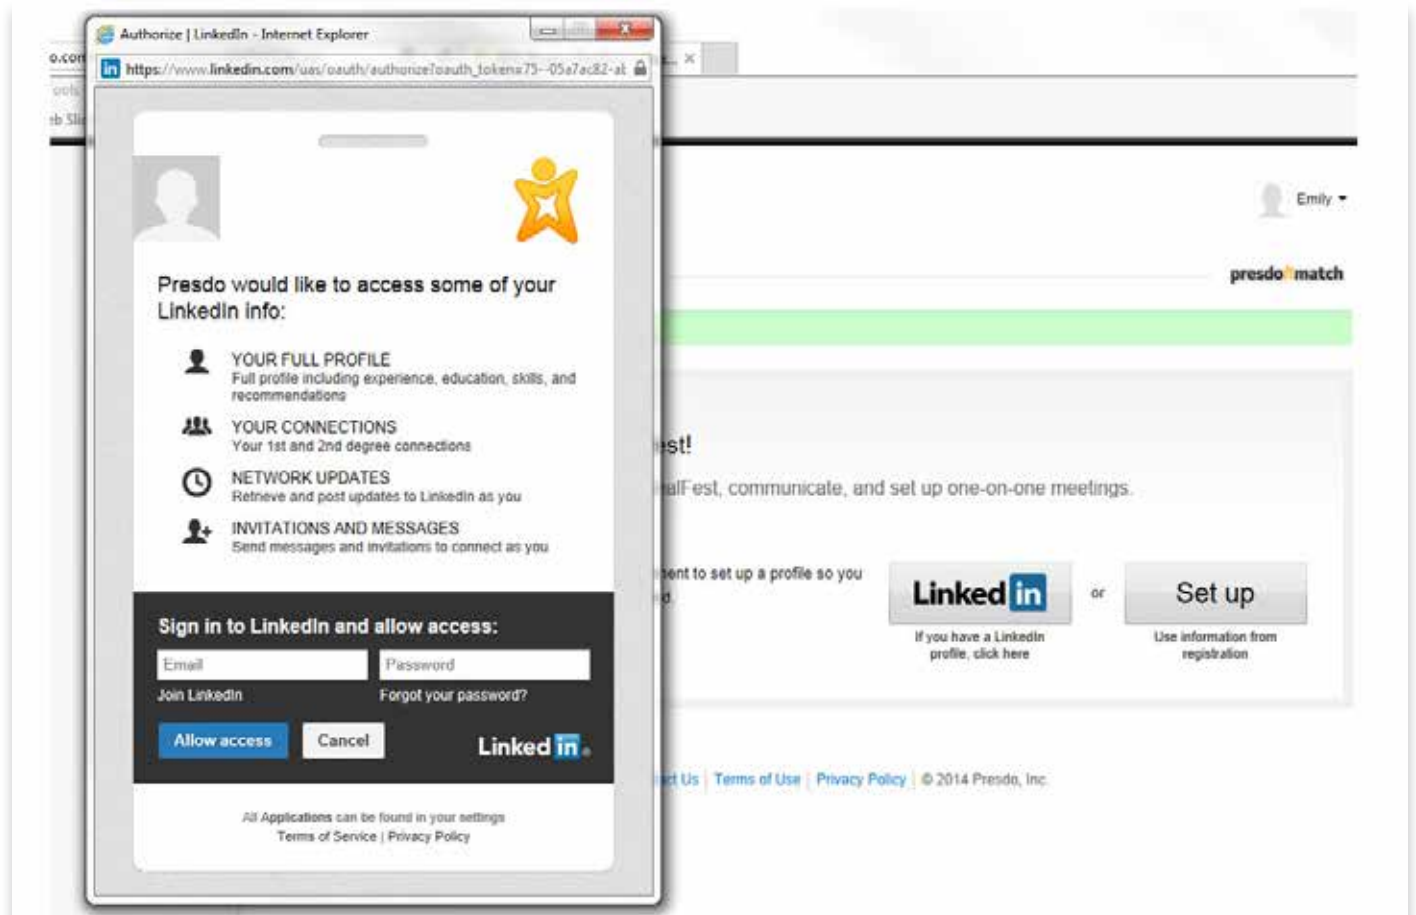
Authorize | LinkedIn - Internet Explorer

https://www.linkedin.com/uas/oauth/authorize?oauth_token=75--05a7ac82-a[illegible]

o.com

ools

eb Sli

Presdo would like to access some of your LinkedIn info:

YOUR FULL PROFILE
Full profile including experience, education, skills, and recommendations

YOUR CONNECTIONS
Your 1st and 2nd degree connections

NETWORK UPDATES
Retrieve and post updates to LinkedIn as you

INVITATIONS AND MESSAGES
Send messages and invitations to connect as you

Sign in to LinkedIn and allow access:

Email

Password

Join LinkedIn

Forgot your password?

Allow access

Cancel

LinkedIn

All Applications can be found in your settings
Terms of Service | Privacy Policy

Emily

presdo match

est!

alFest, communicate, and set up one-on-one meetings.

ent to set up a profile so you
d

LinkedIn
If you have a LinkedIn profile, click here

or

Set up
Use information from registration

ct Us | Terms of Use | Privacy Policy | © 2014 Presdo, Inc.